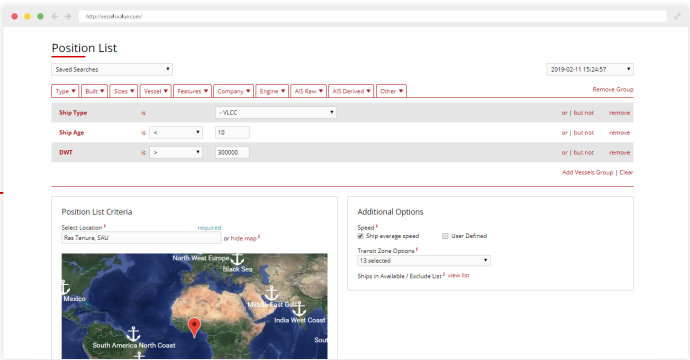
http://vesselsvalue.com/

Position List

Saved Searches

2019-02-11 15:24:57

Remove Group

Type ▾ Built ▾ Sizes ▾ Vessel ▾ Features ▾ Company ▾ Engine ▾ AIS Raw ▾ AIS Derived ▾ Other ▾

| | | | | |
|---|---|---|---|---|
| Ship Type | is | | - VLCC | or \| but not remove |
| Ship Age | is | < | 10 | or \| but not remove |
| DWT | is | > | 300000 | or \| but not remove |

Add Vessels Group | Clear

Position List Criteria

Select Location ⁱ required

Ras Tanura, SAU

or hide map ⁱ

North West Europe

Black Sea

Mexico

Middle East Gulf

India West Coast

South America North Coast

Additional Options

Speed ⁱ

Ship average speed

User Defined

Transit Zone Options ⁱ

13 selected

Ships in Available / Exclude List ⁱ view list